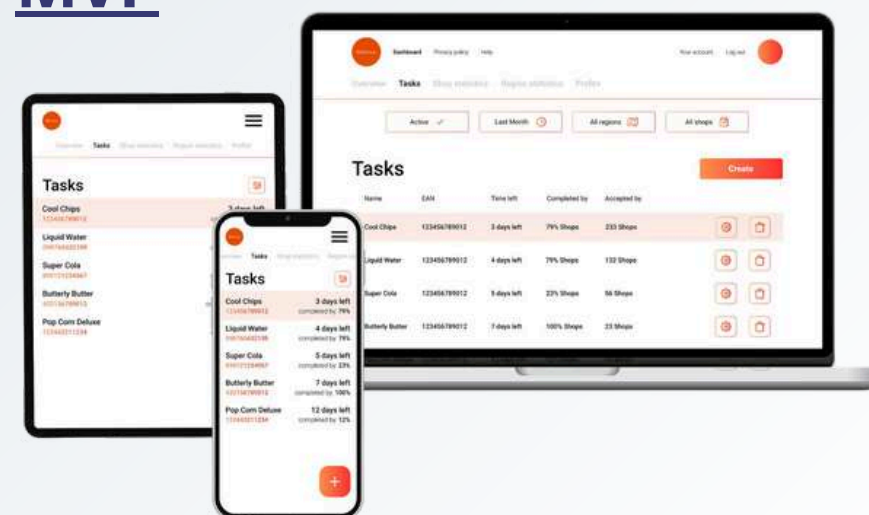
MVP

Dashboard Privacy policy Help Your account Log out

Overview Tasks Shop statistics Region statistics Profile

Active Last Month All regions All shops

Tasks

Create

| Name | EAN | Time left | Completed by | Accepted by |
|---|---|---|---|---|
| Cool Chips | 123456789012 | 3 days left | 79% Shops | 233 Shops |
| Liquid Water | 123456789012 | 4 days left | 79% Shops | 132 Shops |
| Super Cola | 123456789012 | 5 days left | 23% Shops | 56 Shops |
| Butterly Butter | 123456789012 | 7 days left | 100% Shops | 23 Shops |

Overview Tasks Shop statistics Region statistics Profile

Tasks

Cool Chips
123456789012
3 days left

Liquid Water
098765432198

Super Cola
0101212345667

Butterly Butter
0101234678912

Pop Corn Deluxe
1234567811234

Overview Tasks Shop statistics Region statistics

Tasks

Cool Chips
123456789012
3 days left
completed by 79%

Liquid Water
098765432198
4 days left
completed by 79%

Super Cola
0101212345667
5 days left
completed by 23%

Butterly Butter
0101234678912
7 days left
completed by 100%

Pop Corn Deluxe
1234567811234
12 days left
completed by 12%

+